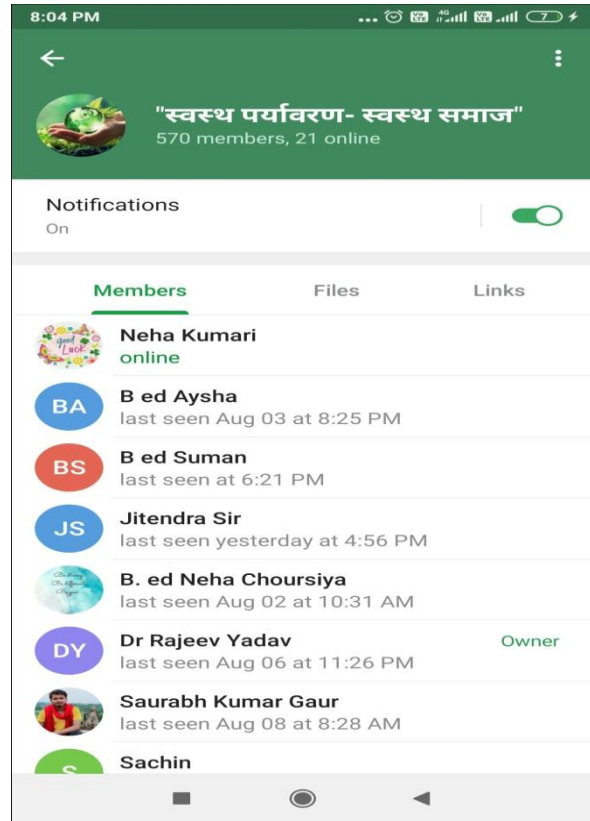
8:04 PM

"स्वस्थ पर्यावरण- स्वस्थ समाज"
570 members, 21 online

Notifications
On

Members Files Links

Good Luck
Neha Kumari
online

BA
B ed Aysha
last seen Aug 03 at 8:25 PM

BS
B ed Suman
last seen at 6:21 PM

JS
Jitendra Sir
last seen yesterday at 4:56 PM

B. ed Neha Choursiya
last seen Aug 02 at 10:31 AM

DY
Dr Rajeev Yadav
Owner
last seen Aug 06 at 11:26 PM

Saurabh Kumar Gaur
last seen Aug 08 at 8:28 AM

S
Sachin